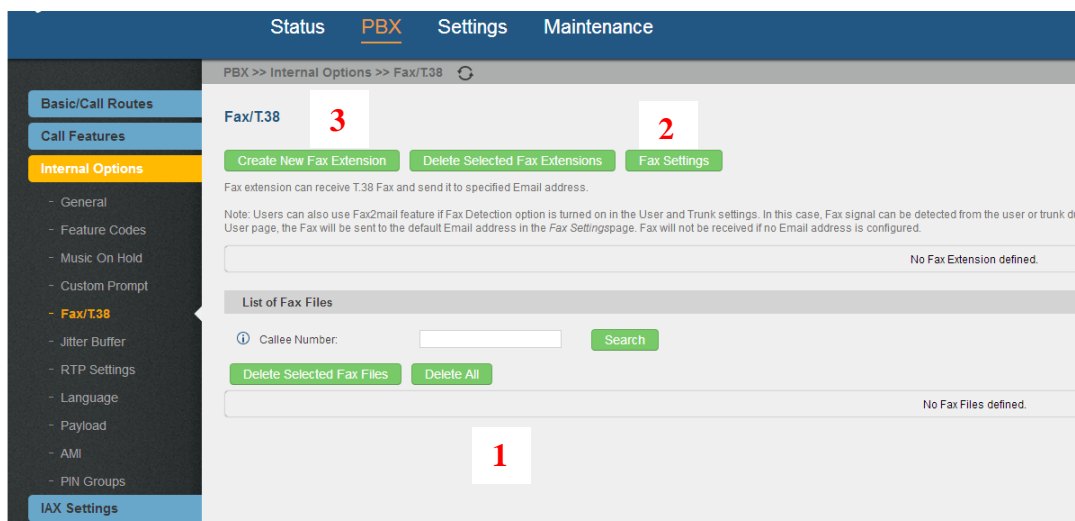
Status PBX Settings Maintenance

Basic/Call Routes
Call Features
Internal Options
- General
- Feature Codes
- Music On Hold
- Custom Prompt
- Fax/T.38
- Jitter Buffer
- RTP Settings
- Language
- Payload
- AMI
- PIN Groups
IAX Settings

PBX >> Internal Options >> Fax/T.38

Fax/T.38

3

2

Create New Fax Extension Delete Selected Fax Extensions Fax Settings

Fax extension can receive T.38 Fax and send it to specified Email address.

Note: Users can also use Fax2mail feature if Fax Detection option is turned on in the User and Trunk settings. In this case, Fax signal can be detected from the user or trunk d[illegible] User page, the Fax will be sent to the default Email address in the *Fax Settings*page. Fax will not be received if no Email address is configured.

No Fax Extension defined.

List of Fax Files

Callee Number: Search

Delete Selected Fax Files Delete All

No Fax Files defined.

1